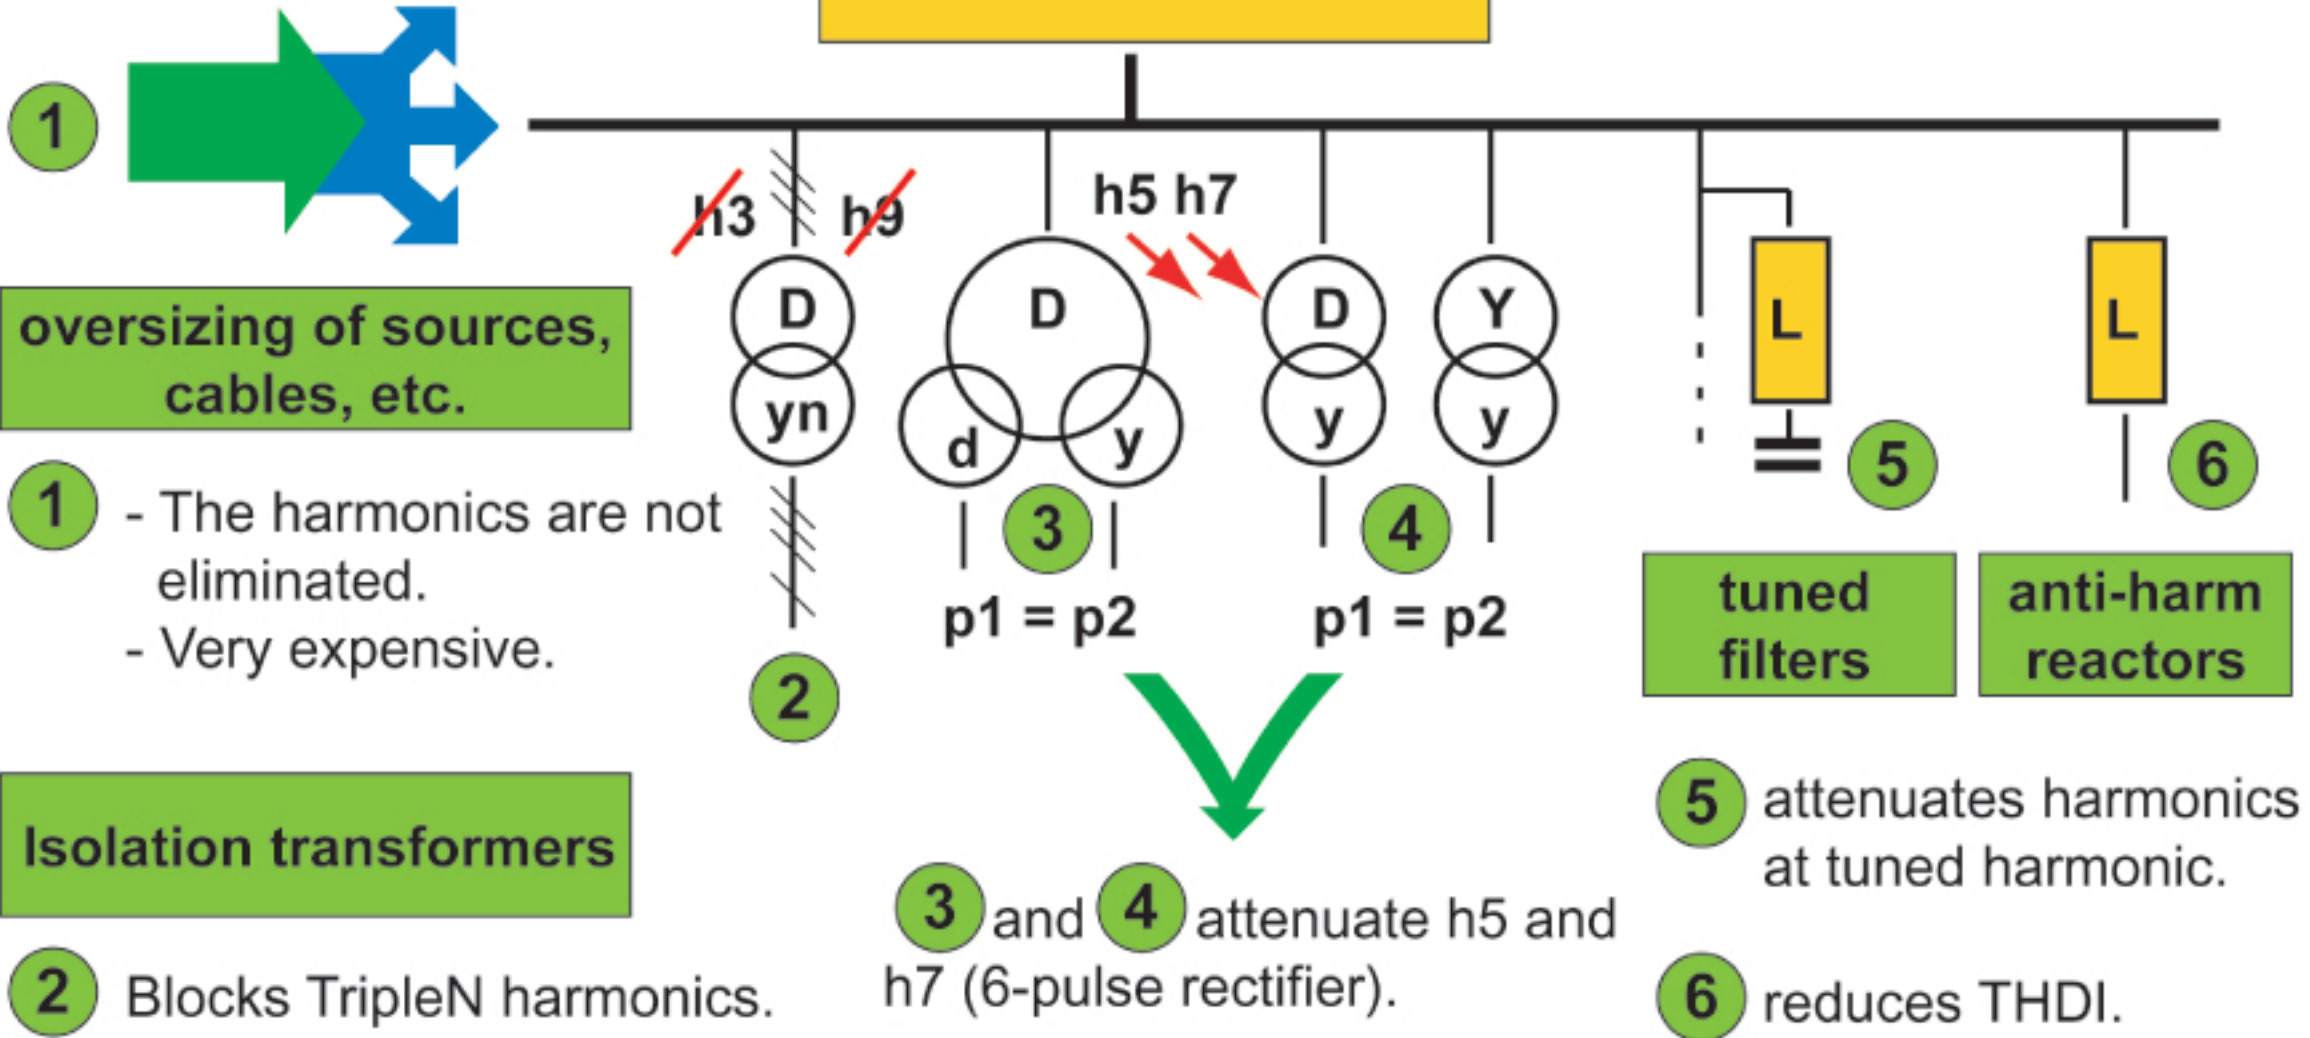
1

oversizing of sources, cables, etc.

1 - The harmonics are not eliminated.
- Very expensive.

Isolation transformers

2 Blocks TripleN harmonics.

h3 h9

D
yn

2

D
d y

3

p1 = p2

h5 h7

D
y

Y
y

4

p1 = p2

3 and 4 attenuate h5 and h7 (6-pulse rectifier).

L

5

tuned filters

L

6

anti-harm reactors

5 attenuates harmonics at tuned harmonic.

6 reduces THDI.